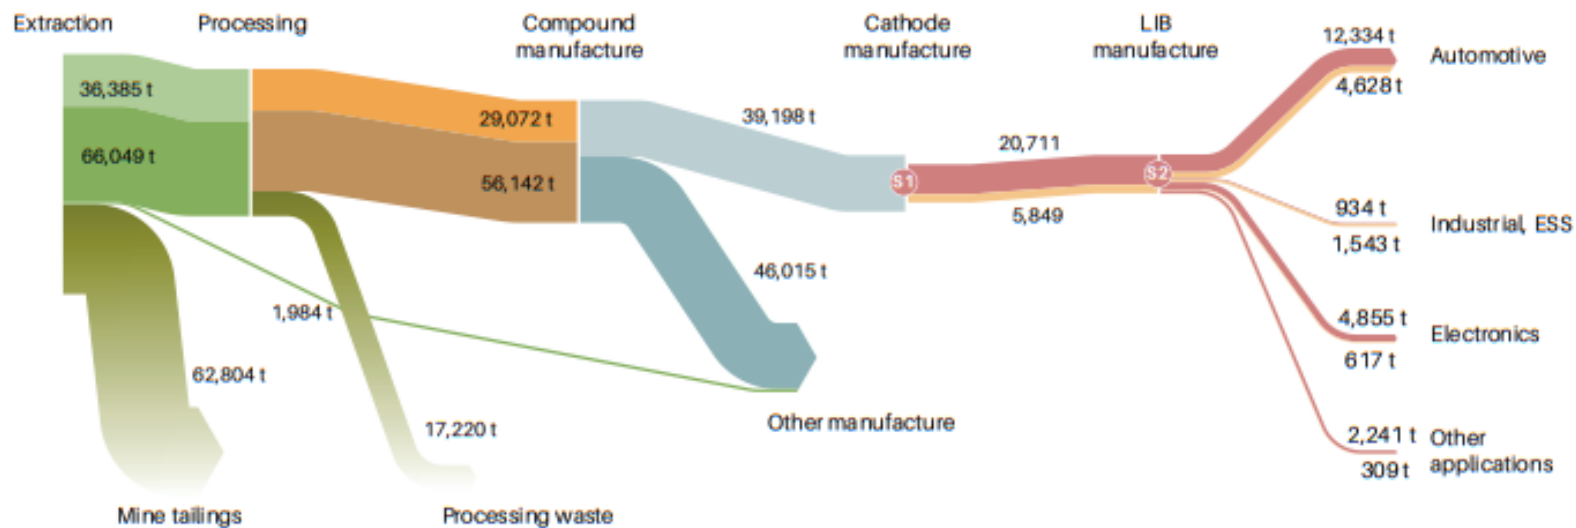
Extraction
Processing
Compound manufacture
Cathode manufacture
LIB manufacture

36,385 t
66,049 t
29,072 t
56,142 t
39,198 t
20,711
5,849
S1
S2
12,334 t
4,628 t
Automotive
934 t
1,543 t
Industrial, ESS
4,855 t
617 t
Electronics
2,241 t
309 t
Other applications
46,015 t
1,984 t
62,804 t
17,220 t
Other manufacture
Mine tailings
Processing waste